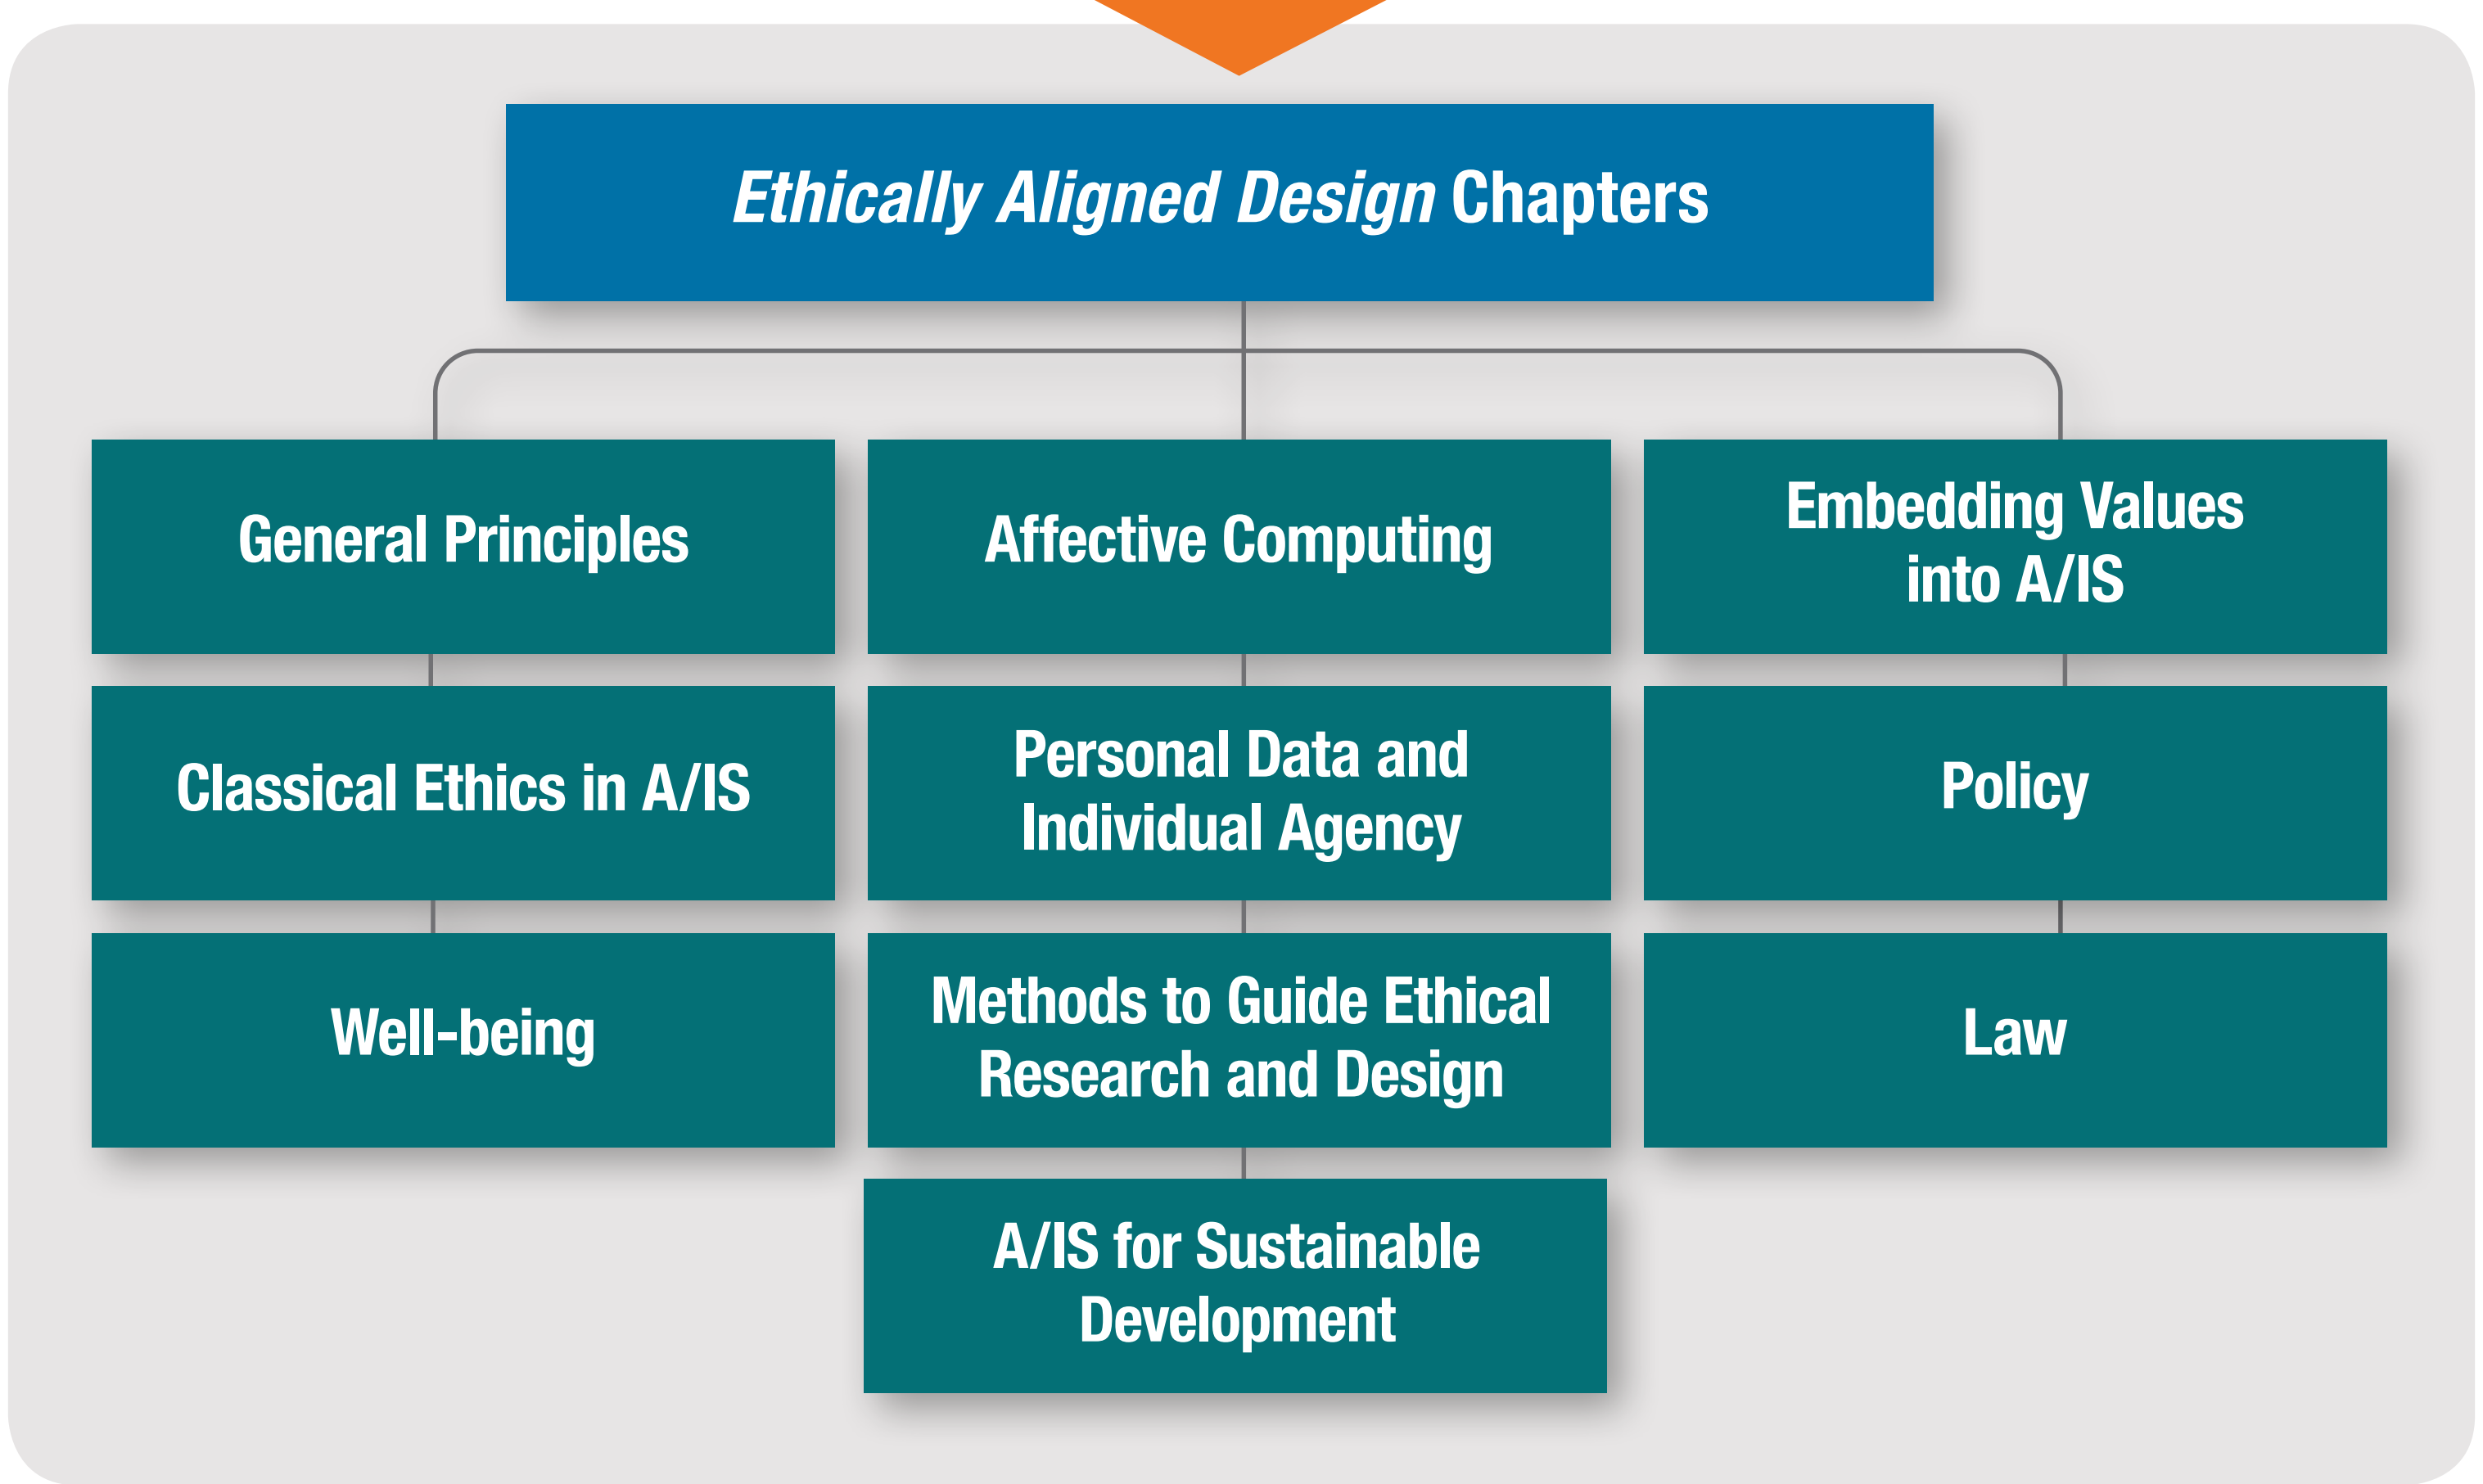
Ethically Aligned Design Chapters

General Principles

Classical Ethics in A/IS

Well-being

Affective Computing

Personal Data and Individual Agency

Methods to Guide Ethical Research and Design

A/IS for Sustainable Development

Embedding Values into A/IS

Policy

Law